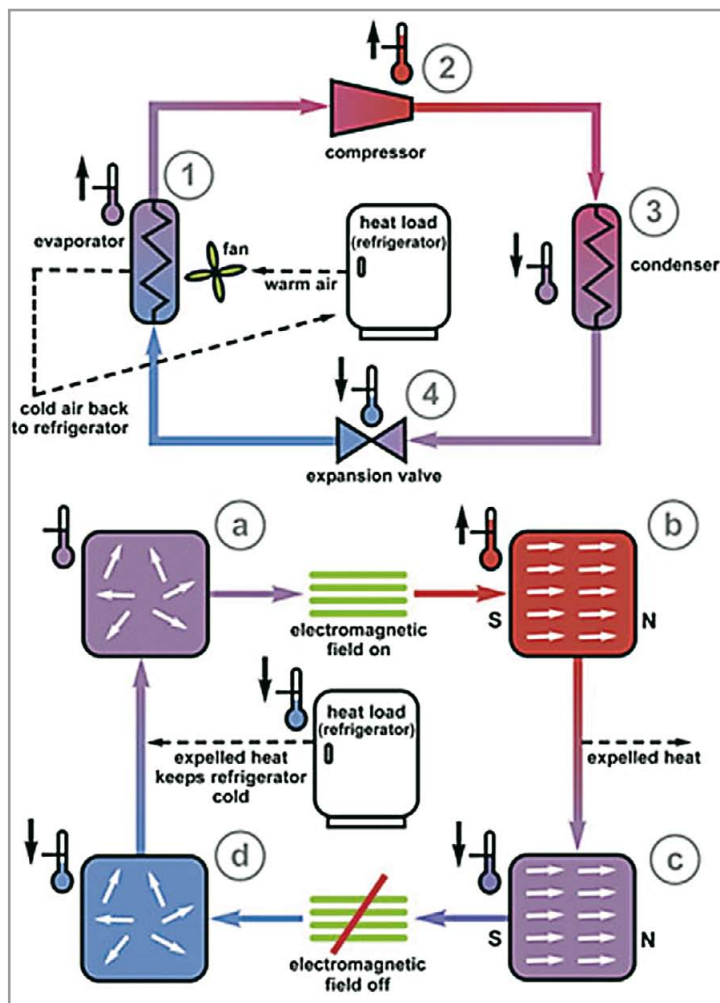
2

compressor

1

evaporator

fan

heat load (refrigerator)

warm air

3

condenser

cold air back to refrigerator

4

expansion valve

a

electromagnetic field on

b

S

N

heat load (refrigerator)

expelled heat keeps refrigerator cold

expelled heat

d

c

electromagnetic field off

S

N